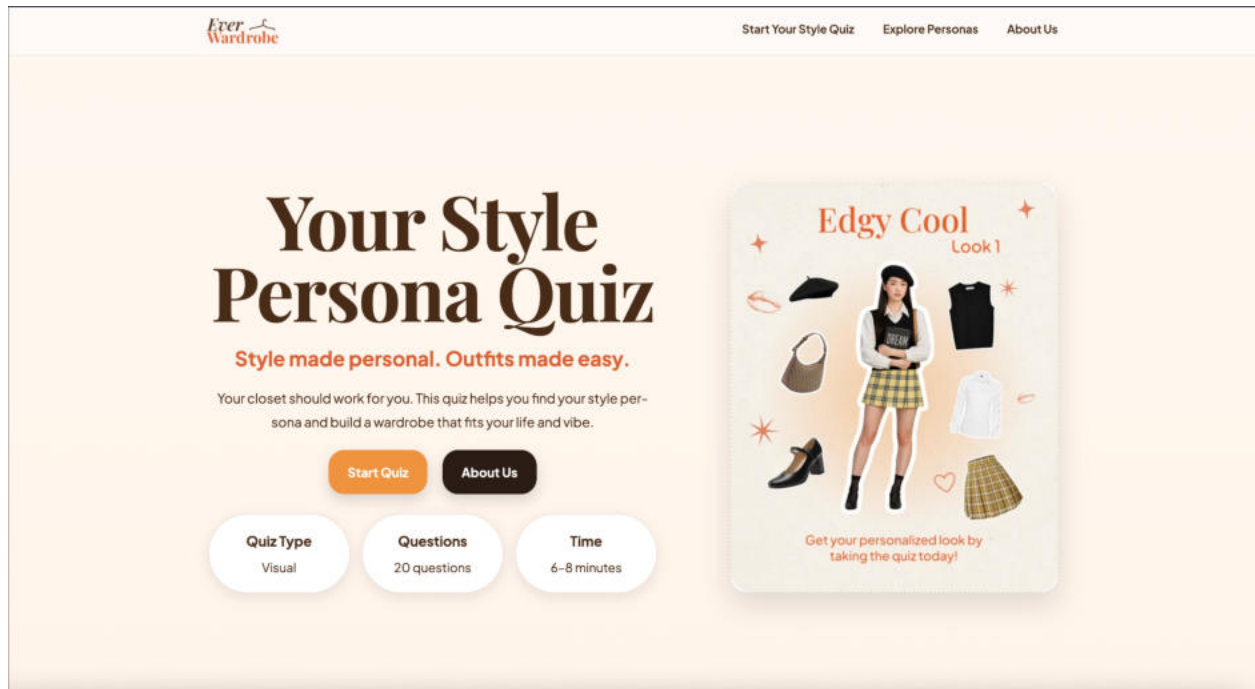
Ever Wardrobe

Start Your Style Quiz Explore Personas About Us

Your Style Persona Quiz

Style made personal. Outfits made easy.

Your closet should work for you. This quiz helps you find your style persona and build a wardrobe that fits your life and vibe.

Start Quiz About Us

Quiz Type
Visual

Questions
20 questions

Time
6-8 minutes

Edgy Cool
Look 1

DREAM

Get your personalized look by taking the quiz today!